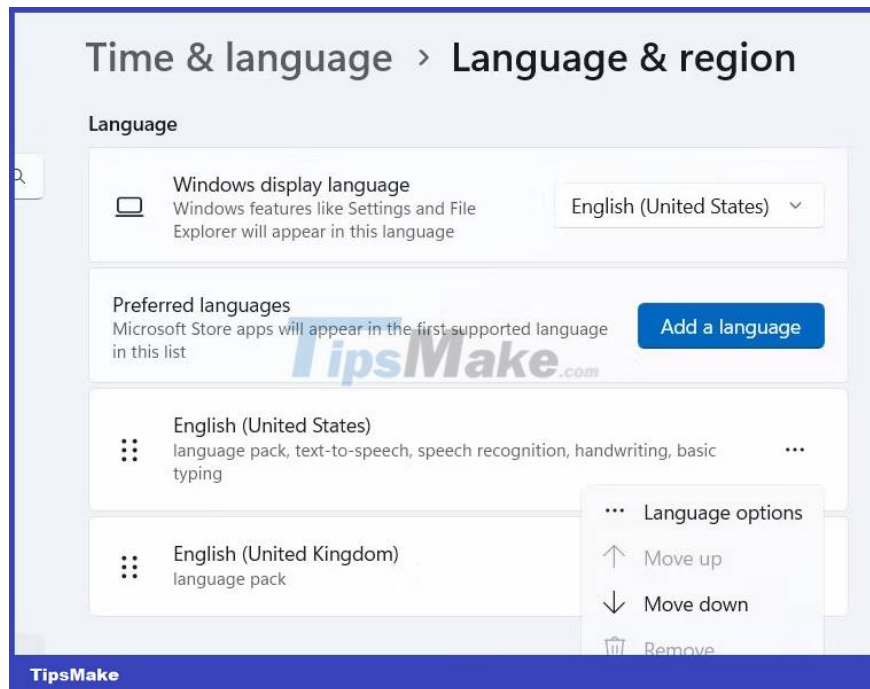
Time & language › Language & region

Language

Windows display language
Windows features like Settings and File Explorer will appear in this language

English (United States)

Preferred languages
Microsoft Store apps will appear in the first supported language in this list

Add a language

TipsMake.com

English (United States)
language pack, text-to-speech, speech recognition, handwriting, basic typing

English (United Kingdom)
language pack

Language options
Move up
Move down
Remove

TipsMake